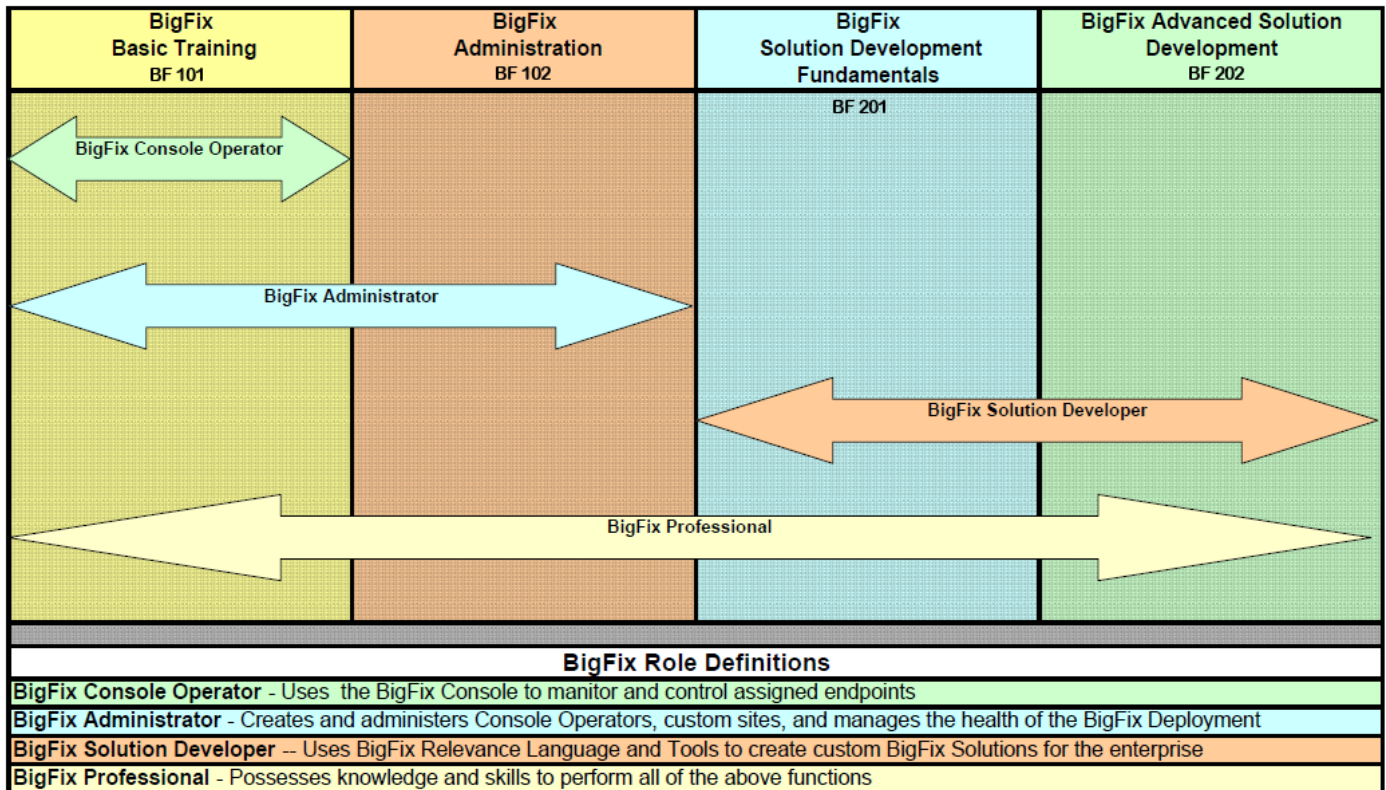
| BigFix Basic Training BF 101 | BigFix Administration BF 102 | BigFix Solution Development Fundamentals BF 201 | BigFix Advanced Solution Development BF 202 |
|---|---|---|---|

BigFix Console Operator

BigFix Administrator

BigFix Solution Developer

BigFix Professional

BigFix Role Definitions

**BigFix Console Operator** - Uses the BigFix Console to manitor and control assigned endpoints

**BigFix Administrator** - Creates and administers Console Operators, custom sites, and manages the health of the BigFix Deployment

**BigFix Solution Developer** -- Uses BigFix Relevance Language and Tools to create custom BigFix Solutions for the enterprise

**BigFix Professional** - Possesses knowledge and skills to perform all of the above functions